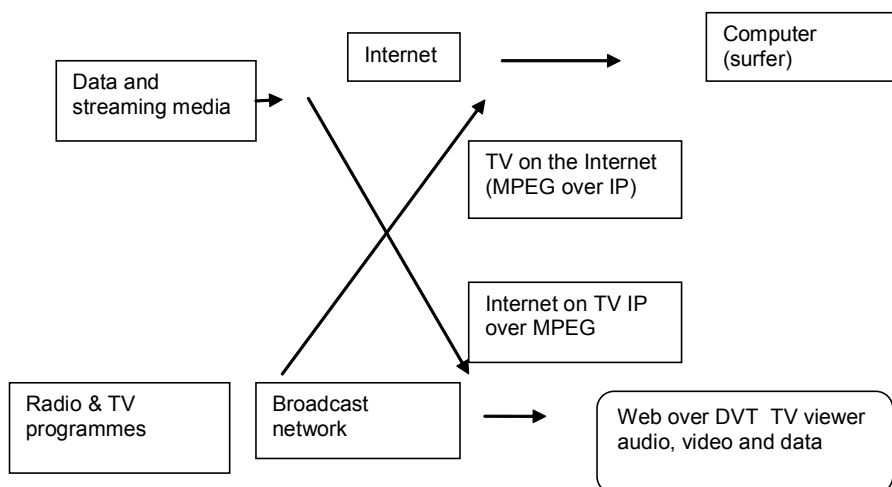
Internet

Computer (surfer)

Data and streaming media

TV on the Internet (MPEG over IP)

Internet on TV IP over MPEG

Radio & TV programmes

Broadcast network

Web over DVT TV viewer audio, video and data